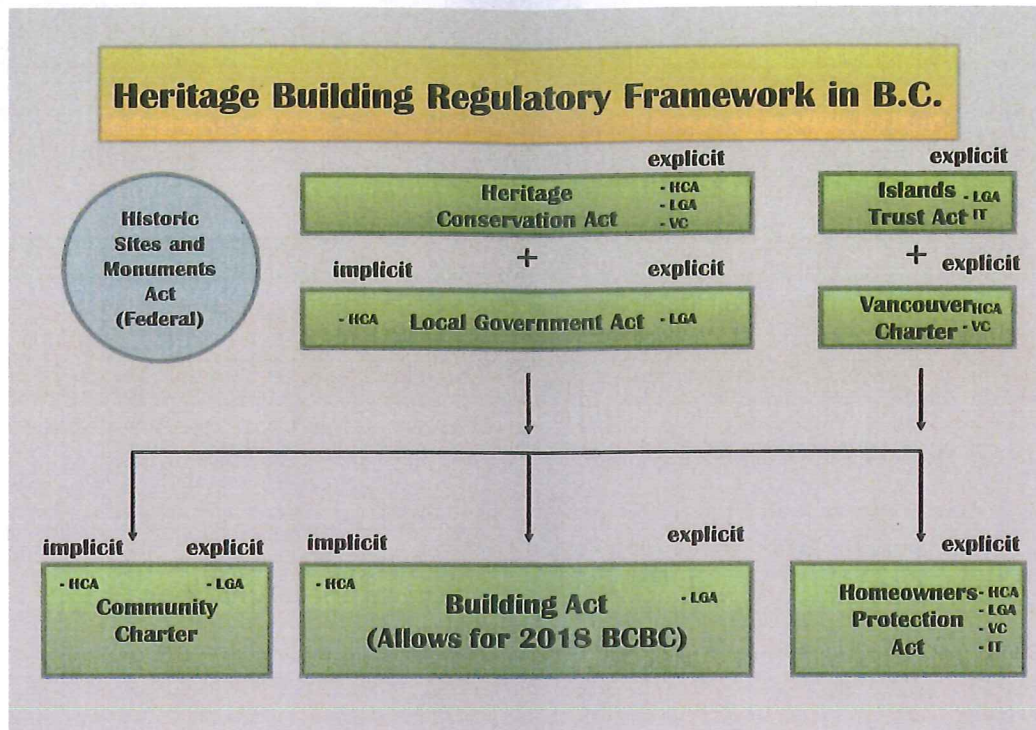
Heritage Building Regulatory Framework in B.C.

Historic Sites and Monuments Act (Federal)

explicit

Heritage Conservation Act

- HCA
- LGA
- VC

+

implicit

explicit

- HCA Local Government Act - LGA

explicit

Islands Trust Act

- LGA
- IT

+ explicit

Vancouver Charter

- HCA
- VC

implicit explicit

- HCA - LGA
Community Charter

implicit explicit

- HCA
Building Act
(Allows for 2018 BCBC)
- LGA

explicit

Homeowners Protection Act

- HCA
- LGA
- VC
- IT